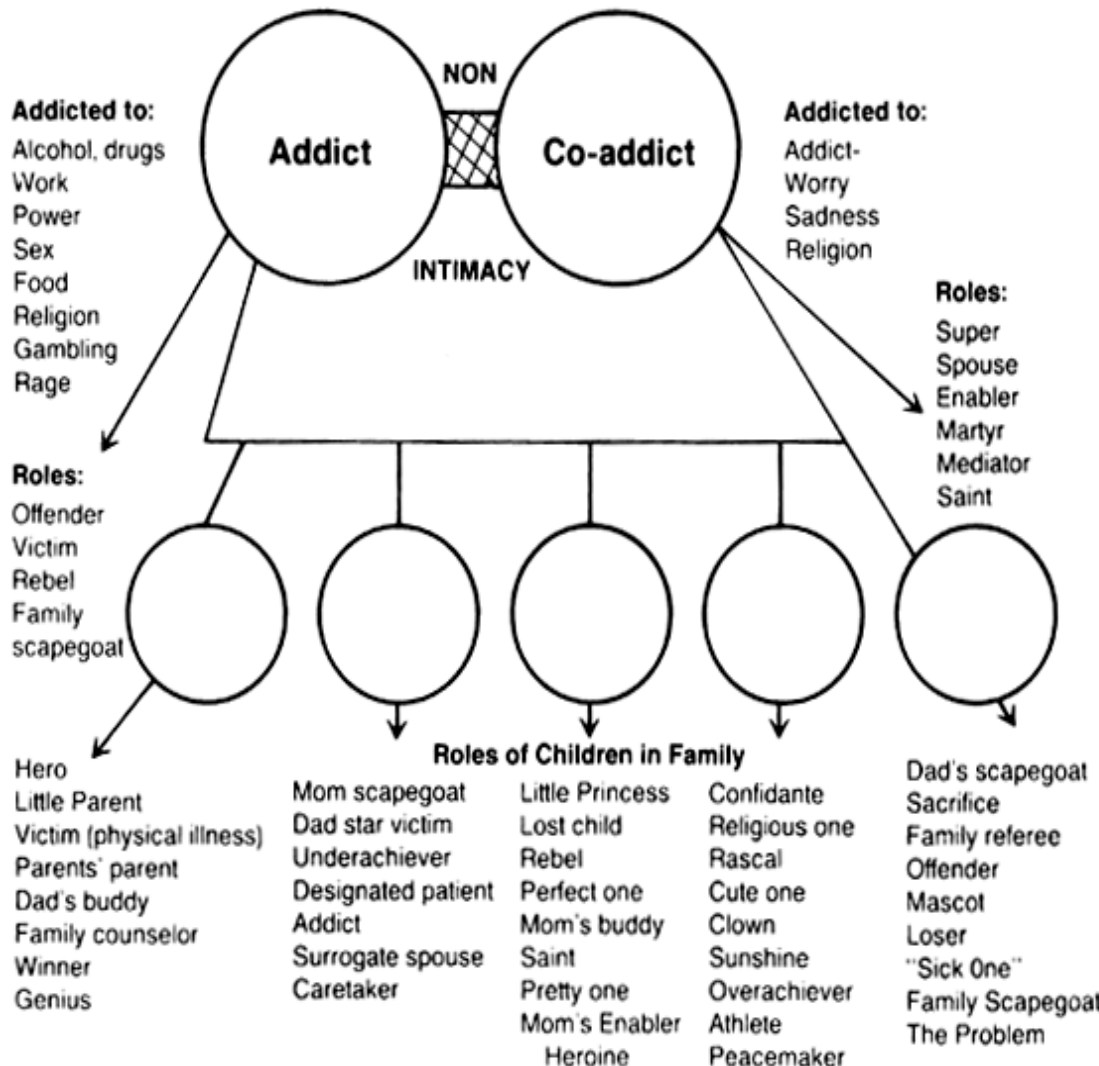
NON

Addicted to:
Alcohol, drugs
Work
Power
Sex
Food
Religion
Gambling
Rage

Addict

Co-addict

Addicted to:
Addict-
Worry
Sadness
Religion

INTIMACY

Roles:
Super
Spouse
Enabler
Martyr
Mediator
Saint

Roles:
Offender
Victim
Rebel
Family
scapegoat

Roles of Children in Family

Hero
Little Parent
Victim (physical illness)
Parents' parent
Dad's buddy
Family counselor
Winner
Genius

Mom scapegoat
Dad star victim
Underachiever
Designated patient
Addict
Surrogate spouse
Caretaker

Little Princess
Lost child
Rebel
Perfect one
Mom's buddy
Saint
Pretty one
Mom's Enabler
Heroine

Confidante
Religious one
Rascal
Cute one
Clown
Sunshine
Overachiever
Athlete
Peacemaker

Dad's scapegoat
Sacrifice
Family referee
Offender
Mascot
Loser
"Sick One"
Family Scapegoat
The Problem